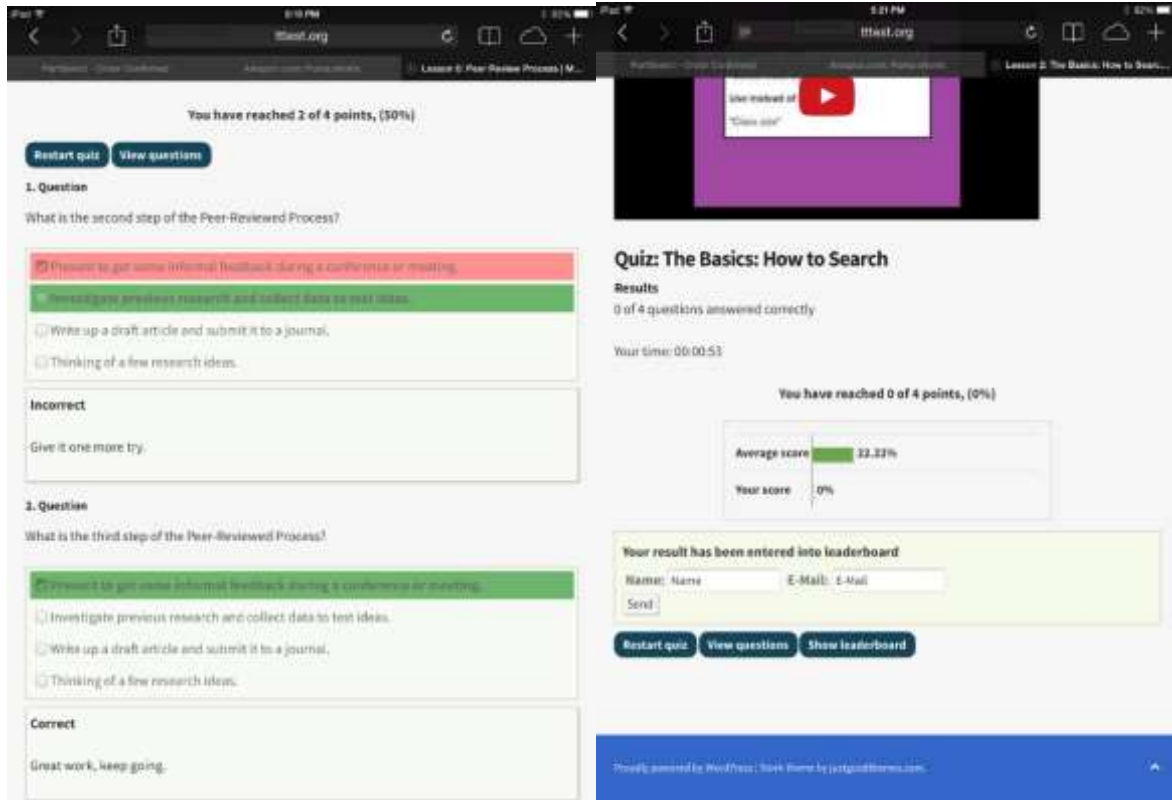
iPad 5:15 PM 83%

tttest.org

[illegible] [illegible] Lesson 5: Peer Review Process | M...

You have reached 2 of 4 points, (50%)

Restart quiz View questions

1. Question

What is the second step of the Peer-Reviewed Process?

Present to get some informal feedback during a conference or meeting.

Investigate previous research and collect data to test ideas.

Write up a draft article and submit it to a journal.

Thinking of a few research ideas.

Incorrect

Give it one more try.

2. Question

What is the third step of the Peer-Reviewed Process?

Present to get some informal feedback during a conference or meeting.

Investigate previous research and collect data to test ideas.

Write up a draft article and submit it to a journal.

Thinking of a few research ideas.

Correct

Great work, keep going.

iPad 5:21 PM 82%

tttest.org

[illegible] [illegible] Lesson 2: The Basics: How to Sear...

Use instead of

"Class size"

Quiz: The Basics: How to Search

Results

0 of 4 questions answered correctly

Your time: 00:00:53

You have reached 0 of 4 points, (0%)

Average score 22.22%

Your score 0%

Your result has been entered into leaderboard

Name: Name E-Mail: E-Mail

Send

Restart quiz View questions Show leaderboard

Proudly powered by WordPress | Sixth Theme by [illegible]